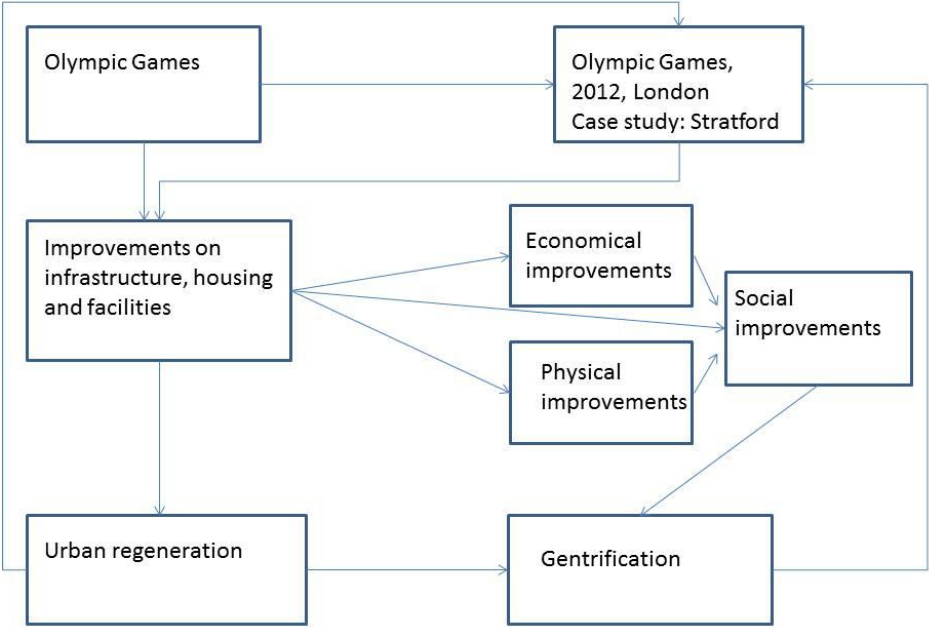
Olympic Games

Olympic Games, 2012, London
Case study: Stratford

Improvements on infrastructure, housing and facilities

Economical improvements

Social improvements

Physical improvements

Urban regeneration

Gentrification